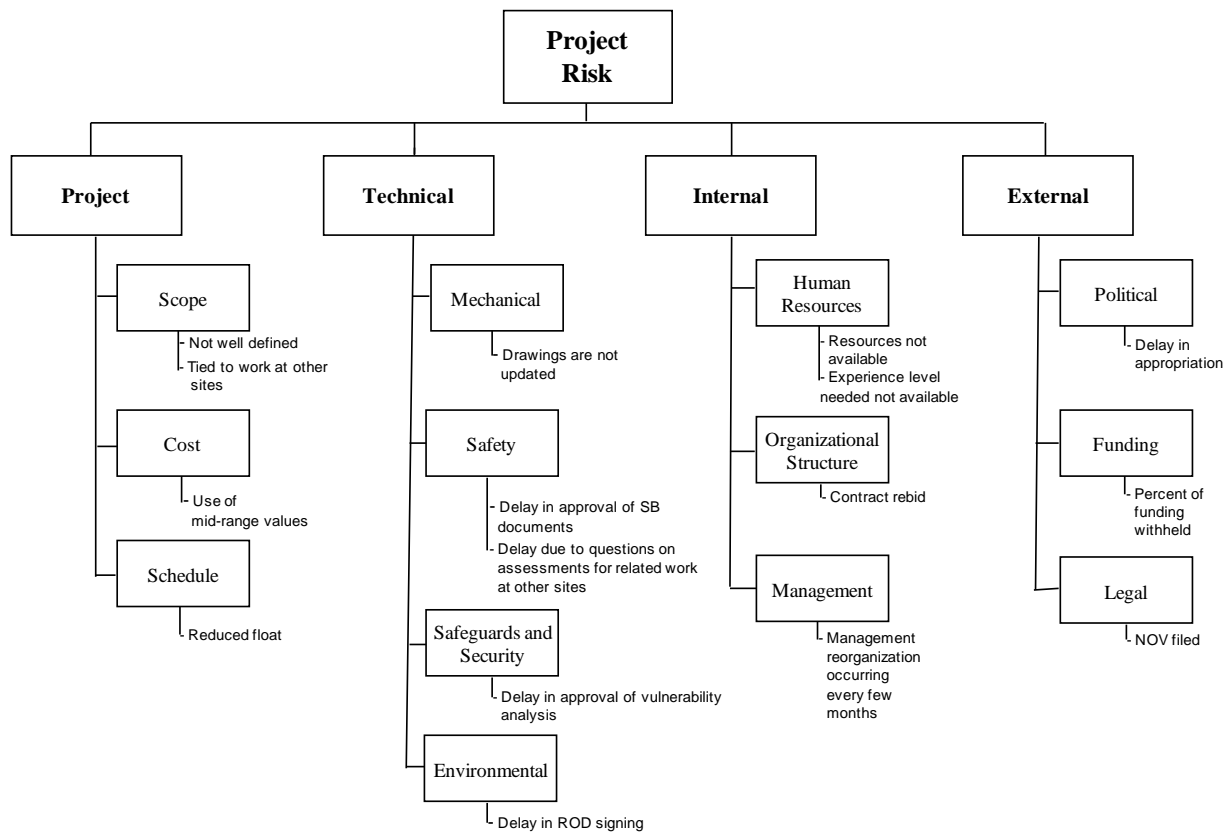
Project Risk

Project

Scope
- Not well defined
- Tied to work at other sites

Cost
- Use of mid-range values

Schedule
- Reduced float

Technical

Mechanical
- Drawings are not updated

Safety
- Delay in approval of SB documents
- Delay due to questions on assessments for related work at other sites

Safeguards and Security
- Delay in approval of vulnerability analysis

Environmental
- Delay in ROD signing

Internal

Human Resources
- Resources not available
- Experience level needed not available

Organizational Structure
- Contract rebid

Management
- Management reorganization occurring every few months

External

Political
- Delay in appropriation

Funding
- Percent of funding withheld

Legal
- NOV filed